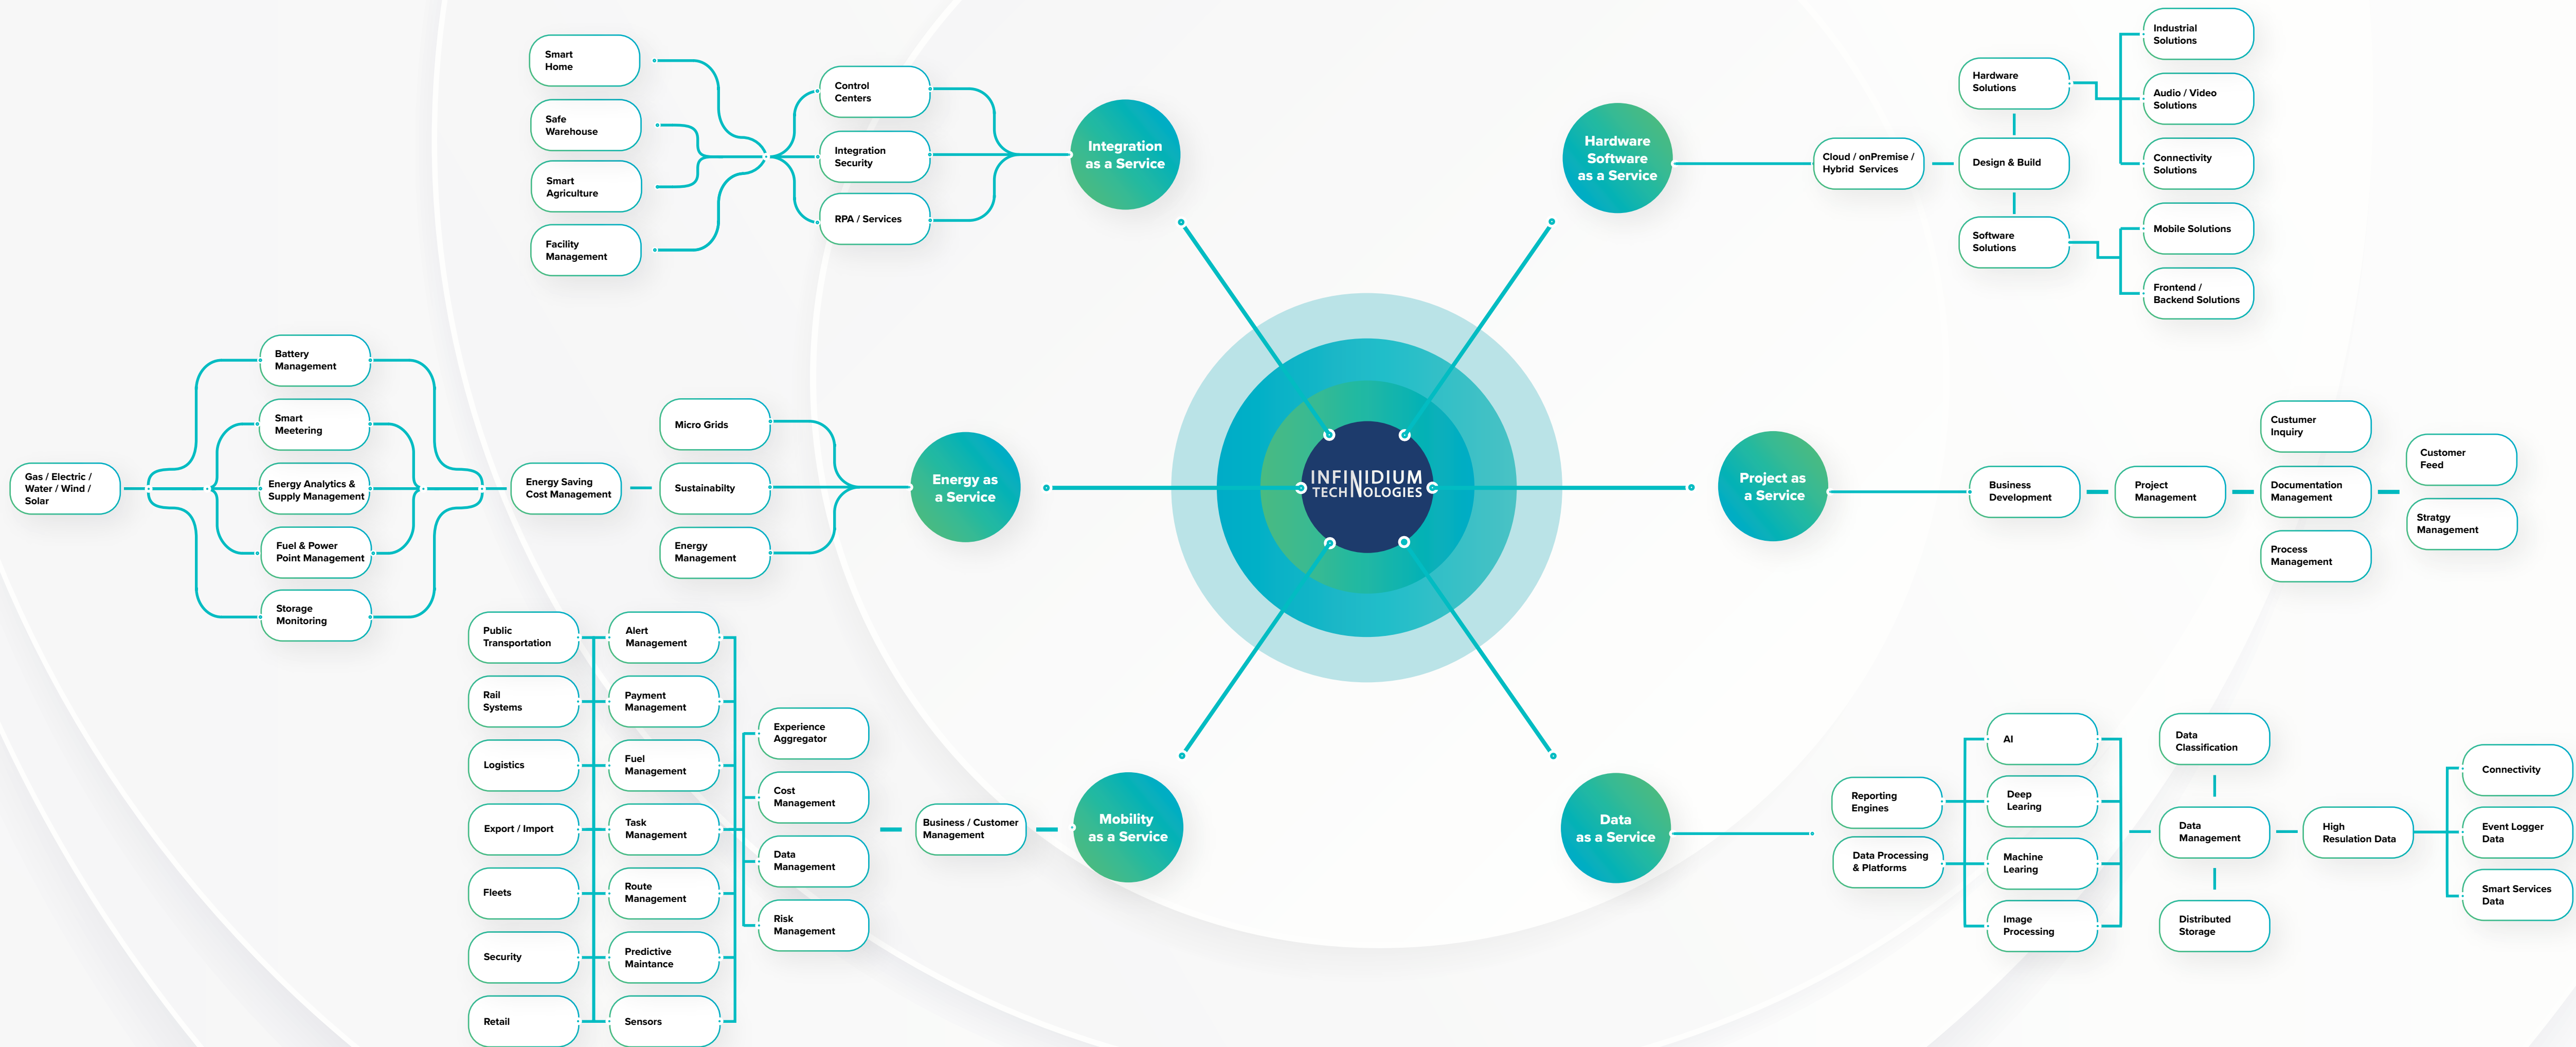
Smart Home

Safe Warehouse

Smart Agriculture

Facility Management

Control Centers

Integration Security

RPA / Services

Integration as a Service

Hardware Software as a Service

Cloud / onPremise / Hybrid Services

Hardware Solutions

Design & Build

Software Solutions

Industrial Solutions

Audio / Video Solutions

Connectivity Solutions

Mobile Solutions

Frontend / Backend Solutions

Battery Management

Smart Meetering

Energy Analytics & Supply Management

Fuel & Power Point Management

Storage Monitoring

Gas / Electric / Water / Wind / Solar

Energy Saving Cost Management

Micro Grids

Sustainabilty

Energy Management

Energy as a Service

INFINIDIUM TECHNOLOGIES

Project as a Service

Business Development

Project Management

Custumer Inquiry

Documentation Management

Process Management

Customer Feed

Stratgy Management

Public Transportation

Rail Systems

Logistics

Export / Import

Fleets

Security

Retail

Alert Management

Payment Management

Fuel Management

Task Management

Route Management

Predictive Maintance

Sensors

Experience Aggregator

Cost Management

Data Management

Risk Management

Business / Customer Management

Mobility as a Service

Data as a Service

Reporting Engines

Data Processing & Platforms

AI

Deep Learing

Machine Learing

Image Processing

Data Classification

Data Management

Distributed Storage

High Resulation Data

Connectivity

Event Logger Data

Smart Services Data